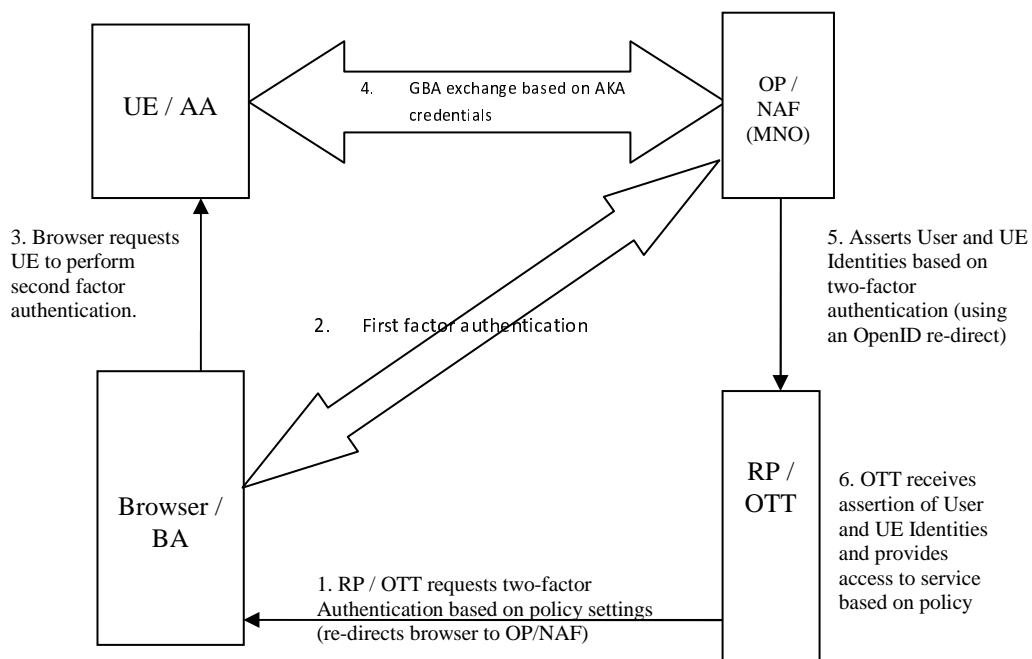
UE / AA

4. GBA exchange based on AKA credentials

OP / NAF (MNO)

3. Browser requests UE to perform second factor authentication.

2. First factor authentication

5. Asserts User and UE Identities based on two-factor authentication (using an OpenID re-direct)

Browser / BA

RP / OTT

6. OTT receives assertion of User and UE Identities and provides access to service based on policy

1. RP / OTT requests two-factor Authentication based on policy settings (re-directs browser to OP/NAF)